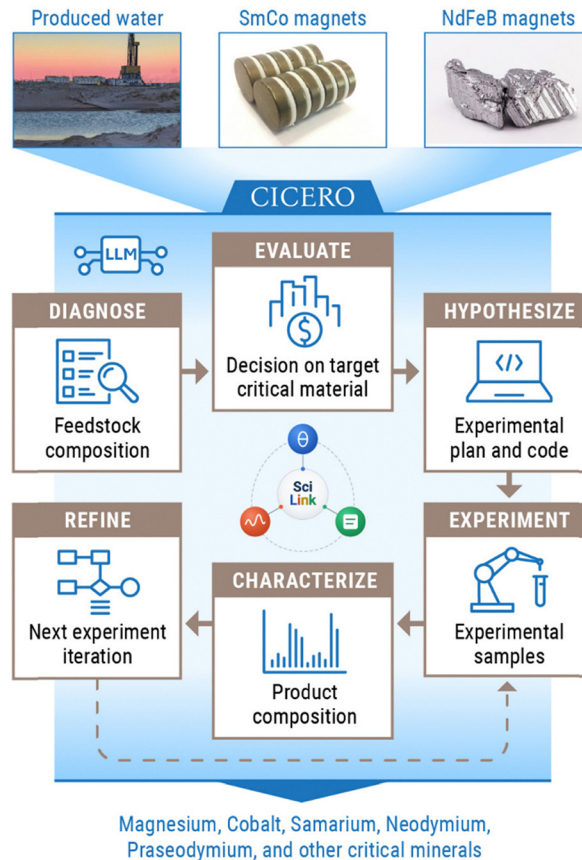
Produced water

SmCo magnets

NdFeB magnets

CICERO

LLM

EVALUATE

Decision on target critical material

DIAGNOSE

Feedstock composition

HYPOTHESIZE

Experimental plan and code

Sci Link

REFINE

Next experiment iteration

EXPERIMENT

Experimental samples

CHARACTERIZE

Product composition

Magnesium, Cobalt, Samarium, Neodymium, Praseodymium, and other critical minerals